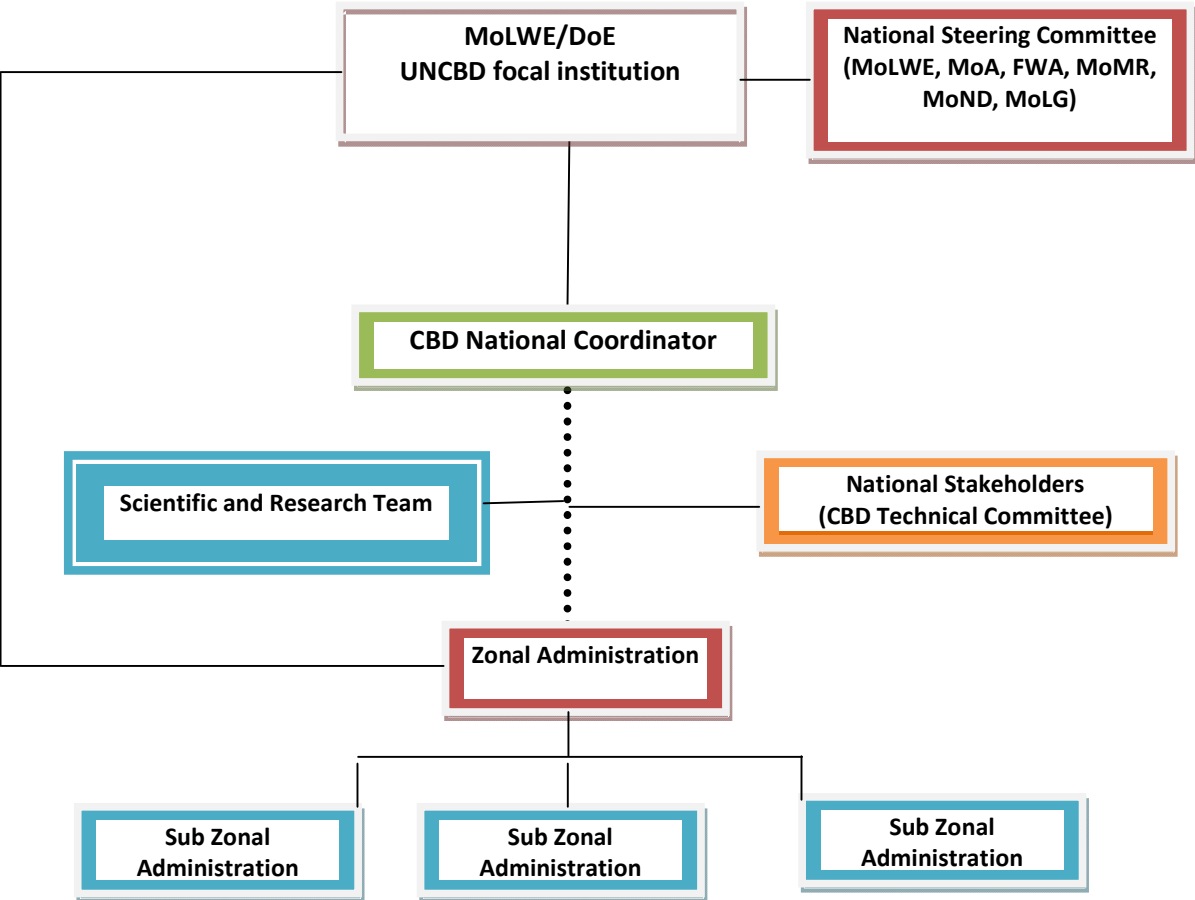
MoLWE/DoE
UNCBD focal institution

National Steering Committee
(MoLWE, MoA, FWA, MoMR, MoND, MoLG)

CBD National Coordinator

Scientific and Research Team

National Stakeholders
(CBD Technical Committee)

Zonal Administration

Sub Zonal Administration

Sub Zonal Administration

Sub Zonal Administration